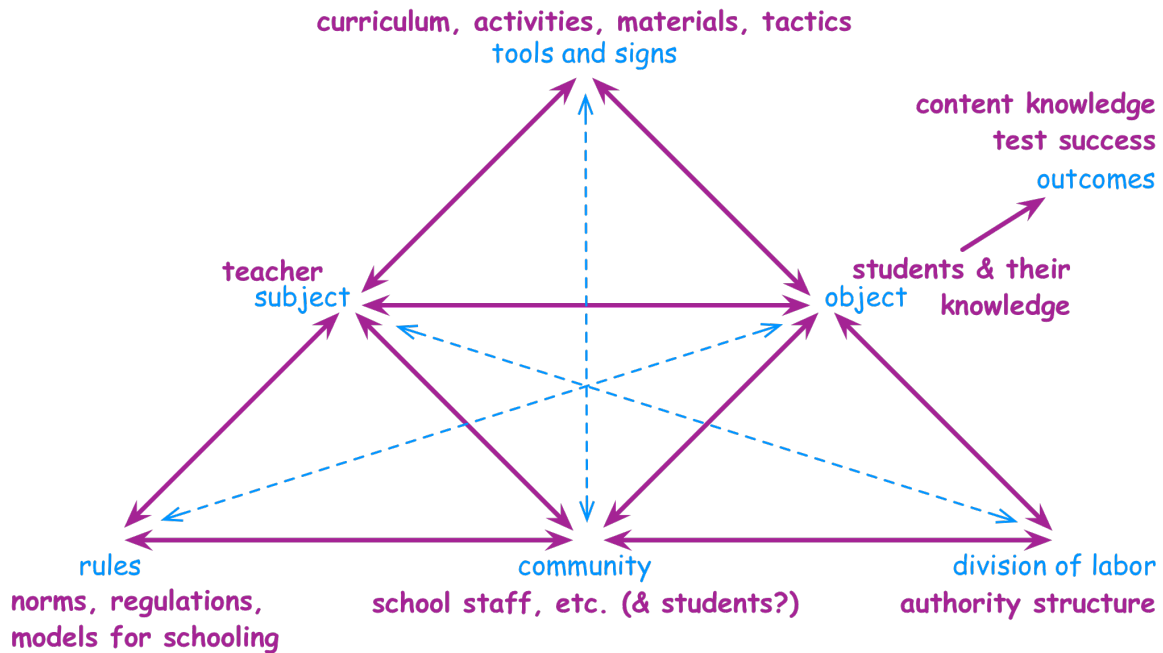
curriculum, activities, materials, tactics
tools and signs

content knowledge
test success
outcomes

teacher
subject

object

students & their knowledge

rules
norms, regulations, models for schooling

community
school staff, etc. (& students?)

division of labor
authority structure